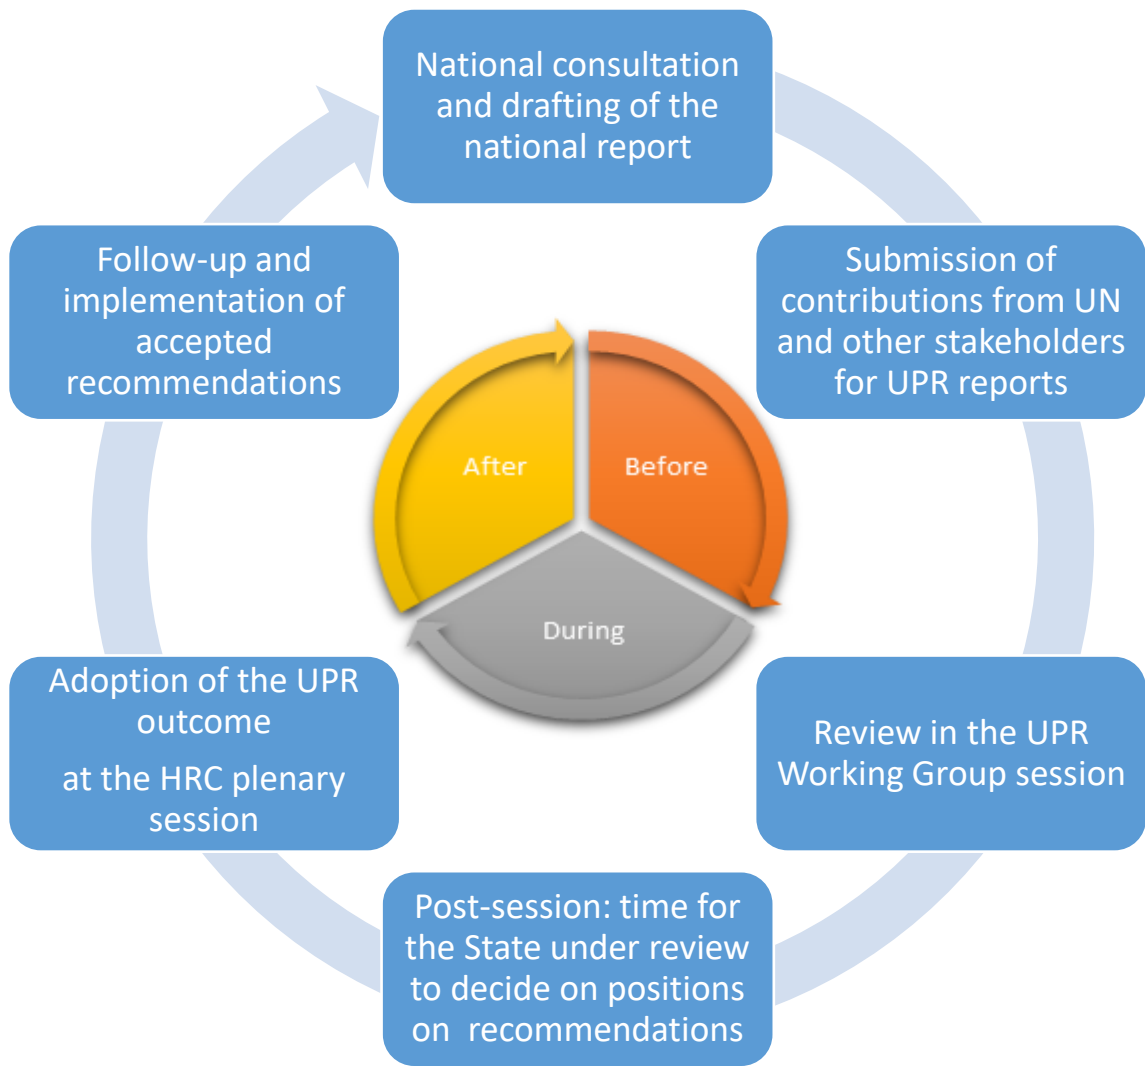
National consultation and drafting of the national report

Submission of contributions from UN and other stakeholders for UPR reports

Review in the UPR Working Group session

Post-session: time for the State under review to decide on positions on recommendations

Adoption of the UPR outcome

at the HRC plenary session

Follow-up and implementation of accepted recommendations

After

Before

During